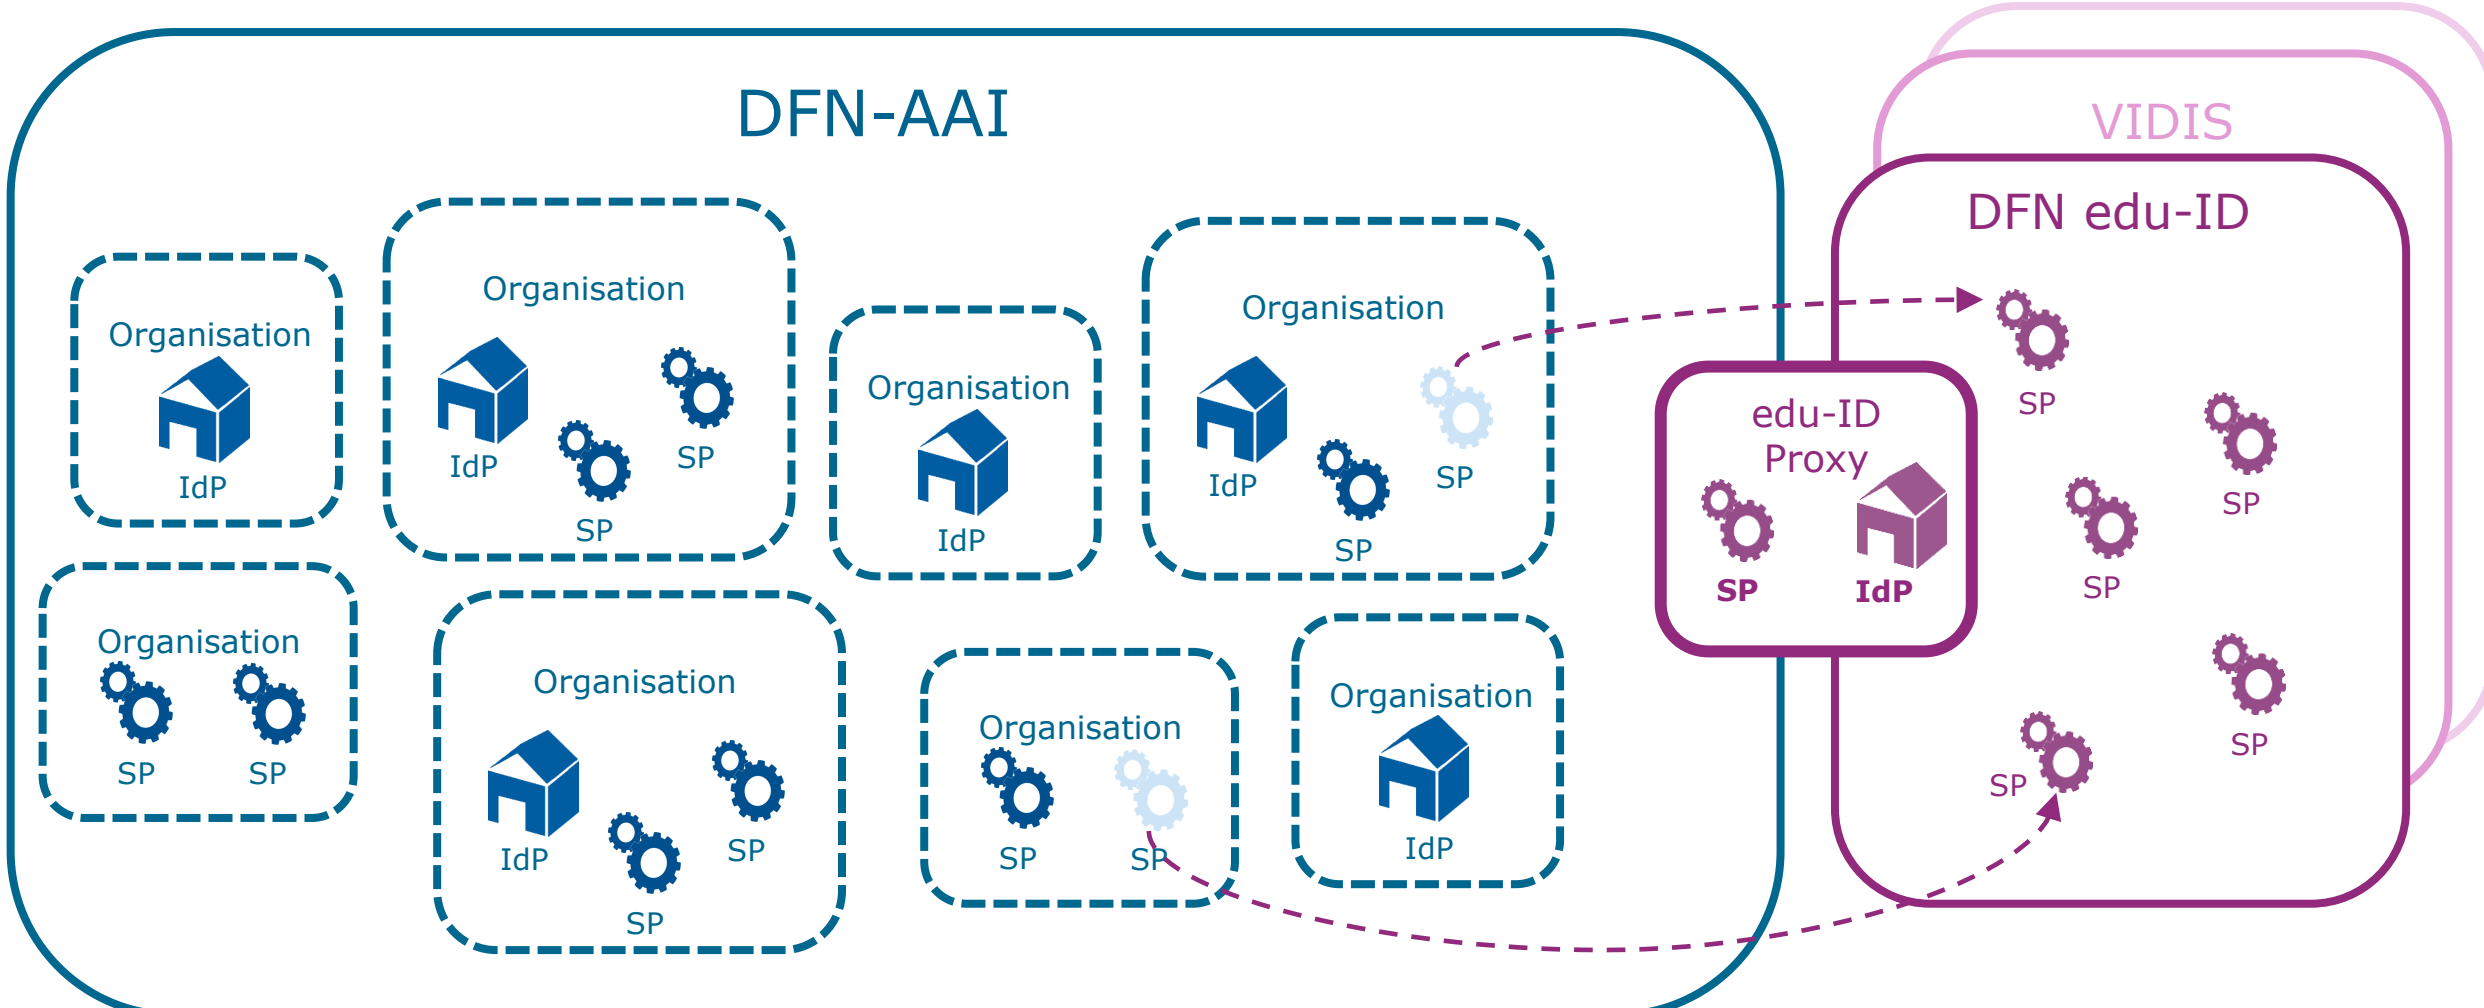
DFN-AAI

VIDIS

DFN edu-ID

Organisation
IdP

Organisation
IdP
SP
SP

Organisation
IdP

Organisation
IdP
SP
SP

edu-ID Proxy
SP
IdP

SP
SP
SP
SP
SP

Organisation
SP
SP

Organisation
IdP
SP
SP

Organisation
SP
SP

Organisation
IdP